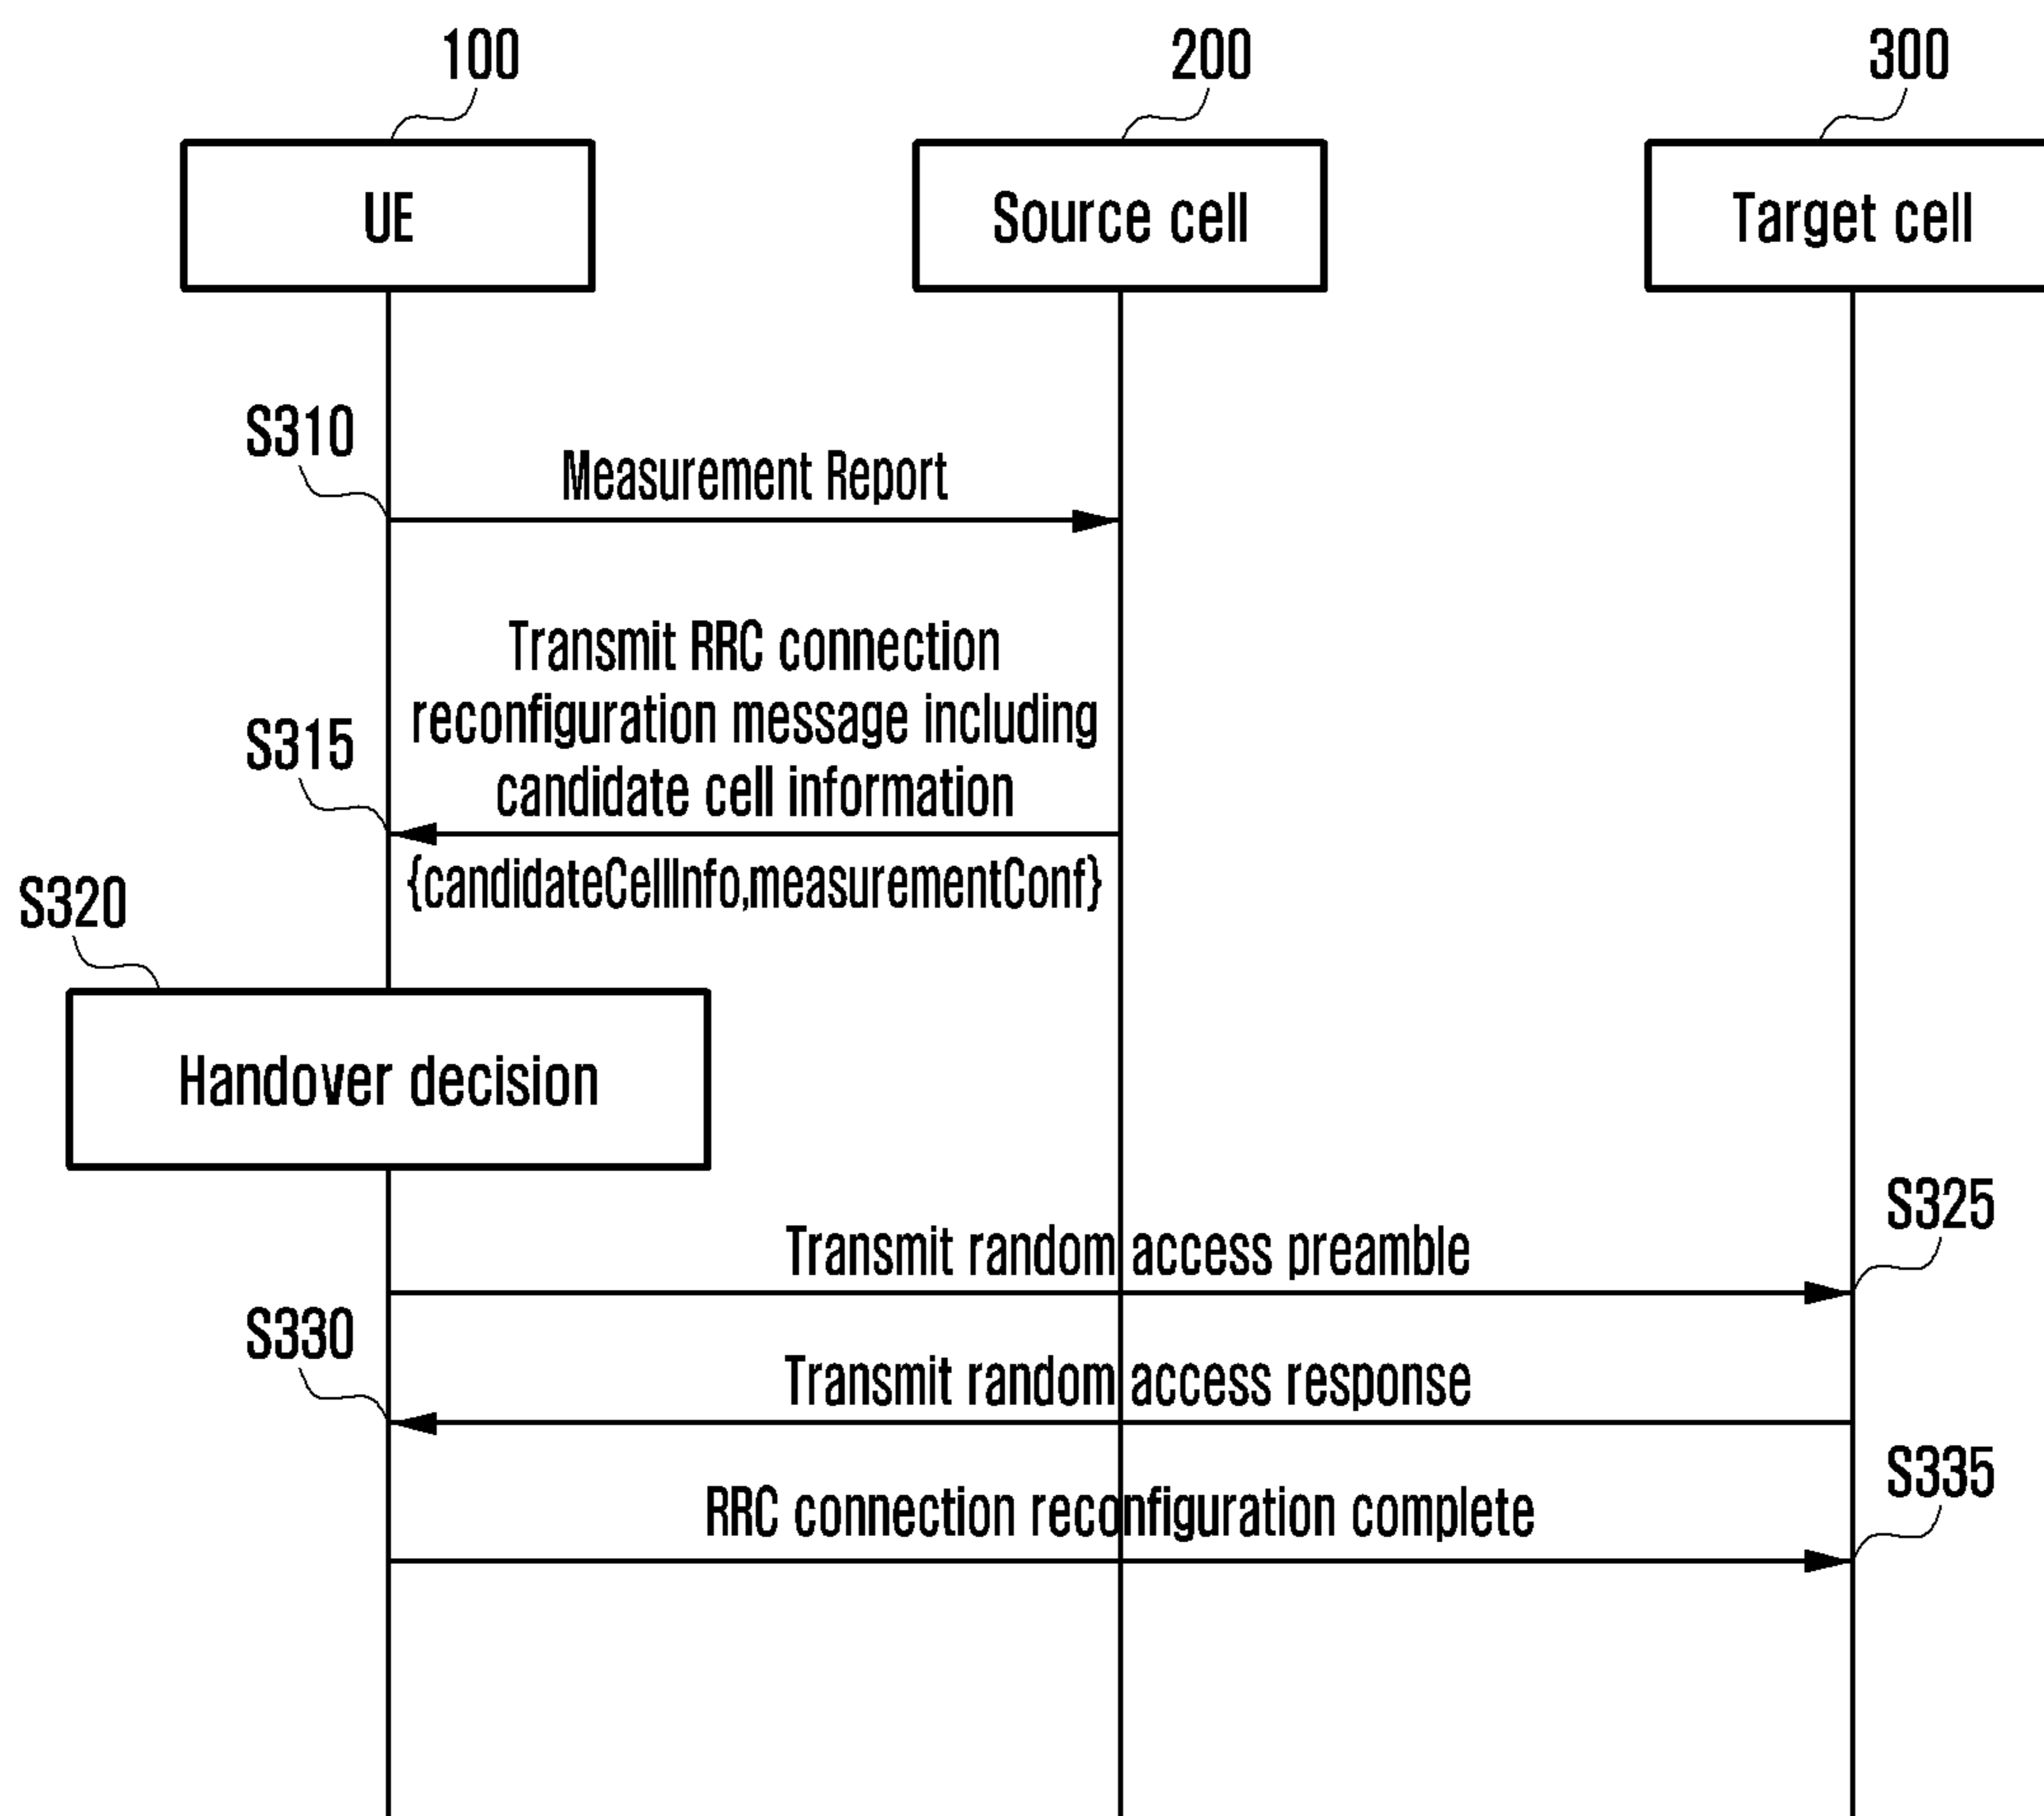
100

200

300

UE

Source cell

Target cell

S310

Measurement Report

Transmit RRC connection reconfiguration message including candidate cell information

S315

{candidateCellInfo,measurementConf}

S320

Handover decision

S325

Transmit random access preamble

S330

Transmit random access response

S335

RRC connection reconfiguration complete